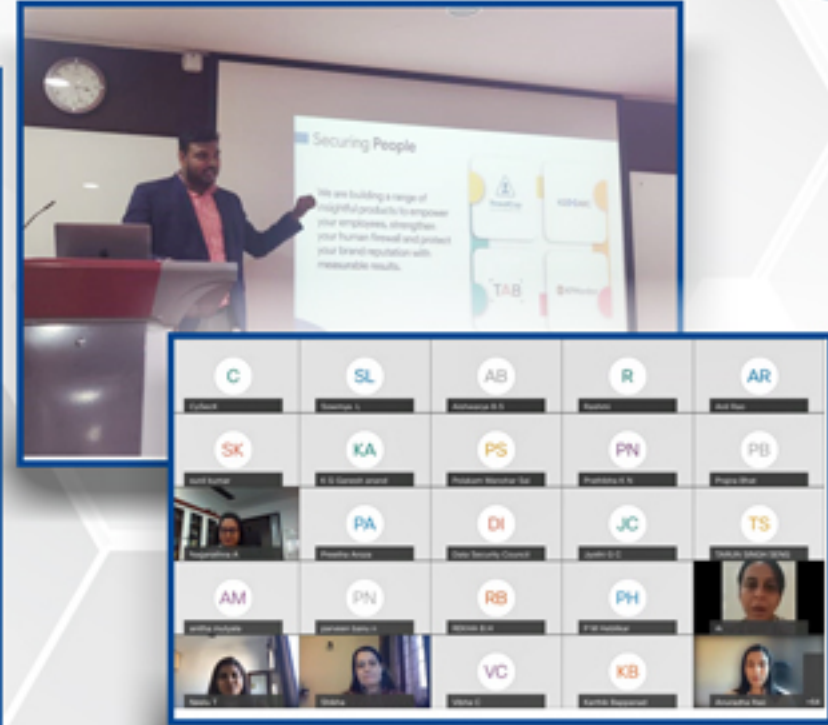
Securing People

We are building a range of insightful products to empower your employees, strengthen your human firewall and protect your brand reputation with measurable results.

TAB

C
CySecK

SL
Sowmya L

AB
Aishwarya B S

R
Rashmi

AR
Anil Rao

SK
sunil kumar

KA
K S Ganesh anand

PS
Prakum Manohar Sai

PN
Prathibha K N

PB
Prabha Bhat

Nagalakshmi A

PA
Preetha Arasa

DI
Data Security Council

JC
Jyothi C C

TS
TARUN SINGH SENGAR

AM
anitha mulyala

PN
parveen banu n

RB
REKHA B H

PH
P M Haldikar

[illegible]

Nisha T

Shikha

VC
Vibha C

KB
Karthik Bayaswad

Anuradha Rao